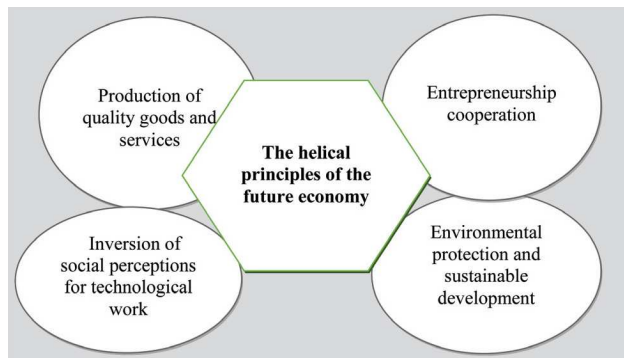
Production of quality goods and services

The helical principles of the future economy

Entrepreneurship cooperation

Inversion of social perceptions for technological work

Environmental protection and sustainable development